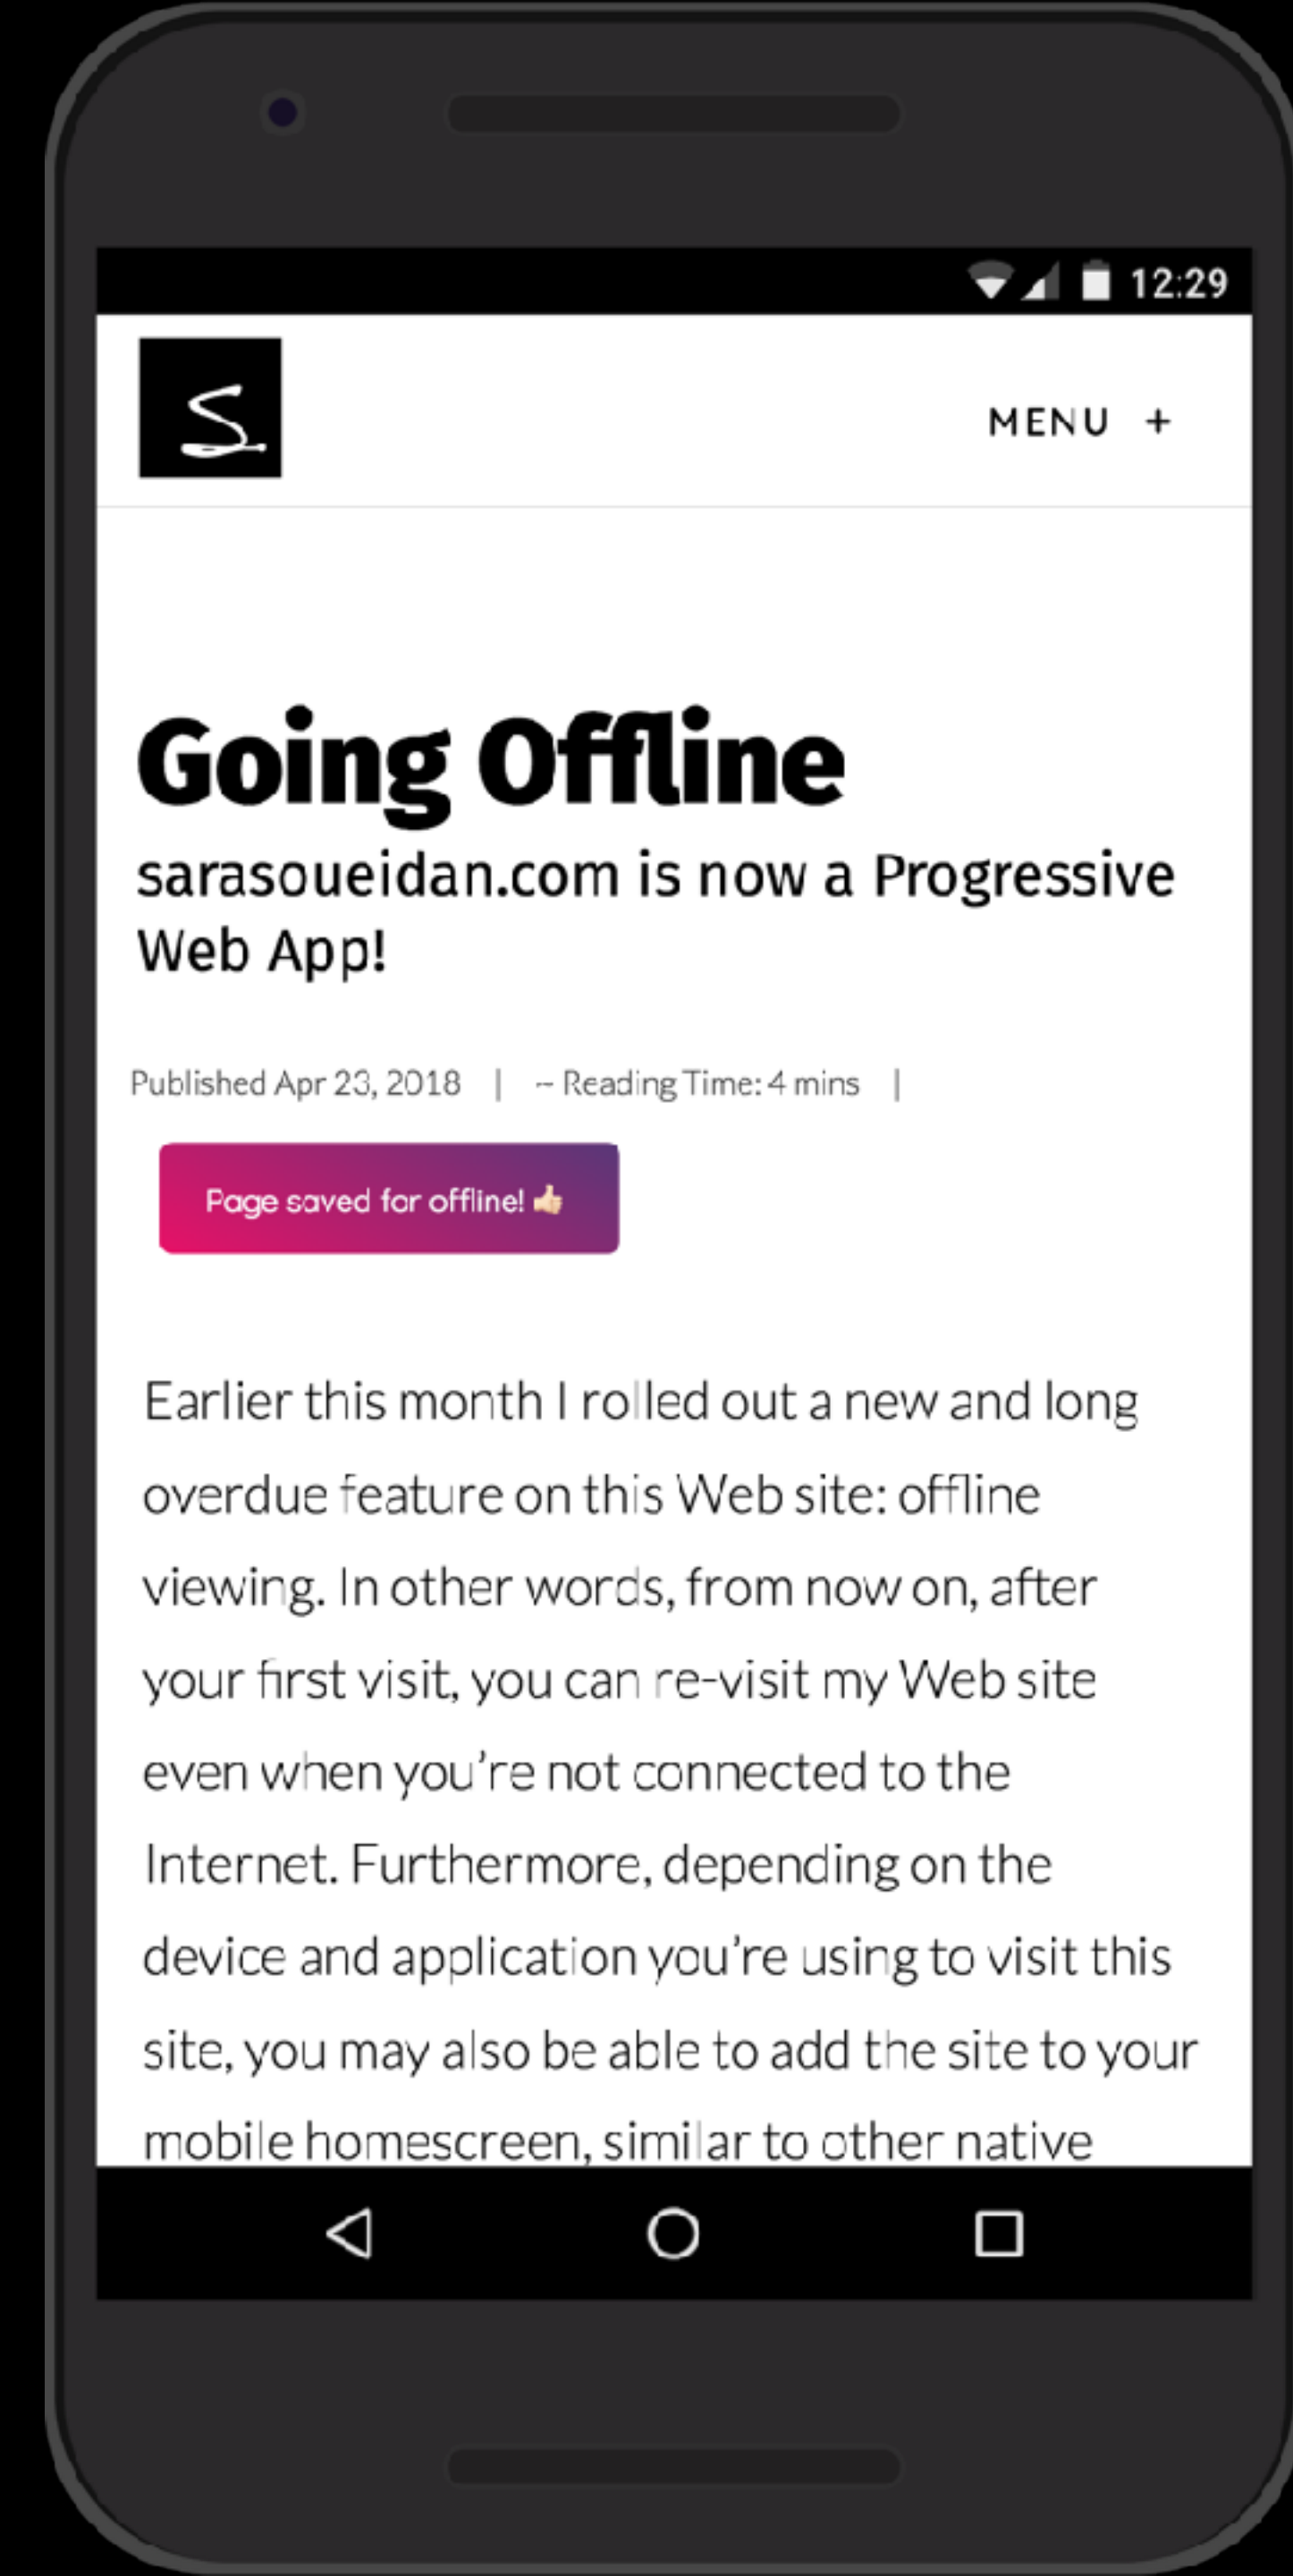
12:29

S.

MENU +

Going Offline

sarasoueidan.com is now a Progressive Web App!

Published Apr 23, 2018 | -- Reading Time: 4 mins |

Page saved for offline! 👍

Earlier this month I rolled out a new and long overdue feature on this Web site: offline viewing. In other words, from now on, after your first visit, you can re-visit my Web site even when you're not connected to the Internet. Furthermore, depending on the device and application you're using to visit this site, you may also be able to add the site to your mobile homescreen, similar to other native